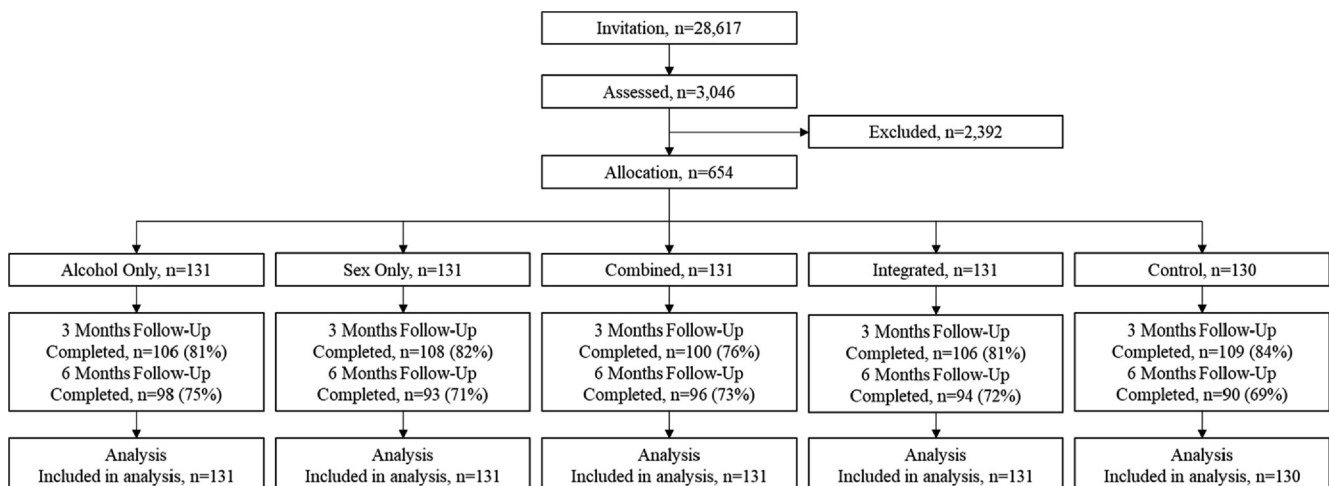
Invitation, n=28,617

Assessed, n=3,046

Excluded, n=2,392

Allocation, n=654

Alcohol Only, n=131

Sex Only, n=131

Combined, n=131

Integrated, n=131

Control, n=130

3 Months Follow-Up Completed, n=106 (81%) 6 Months Follow-Up Completed, n=98 (75%)

3 Months Follow-Up Completed, n=108 (82%) 6 Months Follow-Up Completed, n=93 (71%)

3 Months Follow-Up Completed, n=100 (76%) 6 Months Follow-Up Completed, n=96 (73%)

3 Months Follow-Up Completed, n=106 (81%) 6 Months Follow-Up Completed, n=94 (72%)

3 Months Follow-Up Completed, n=109 (84%) 6 Months Follow-Up Completed, n=90 (69%)

Analysis Included in analysis, n=131

Analysis Included in analysis, n=131

Analysis Included in analysis, n=131

Analysis Included in analysis, n=131

Analysis Included in analysis, n=130